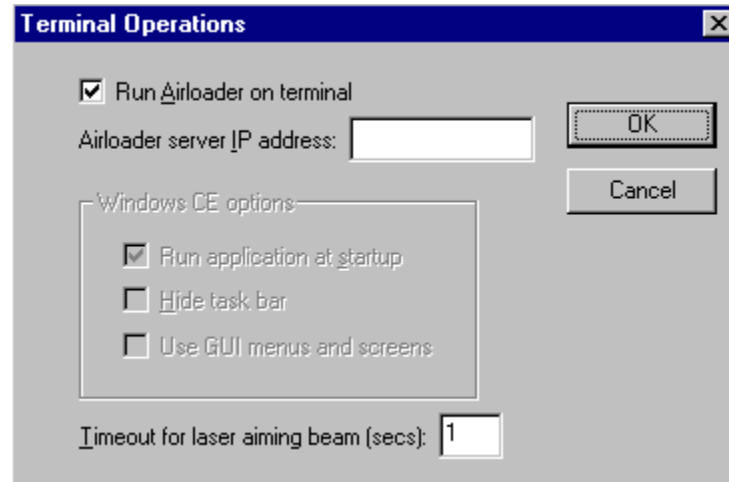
Terminal Operations

Run Airloader on terminal

Airloader server IP address:

OK

Cancel

Windows CE options

Run application at startup

Hide task bar

Use GUI menus and screens

Timeout for laser aiming beam (secs): 1